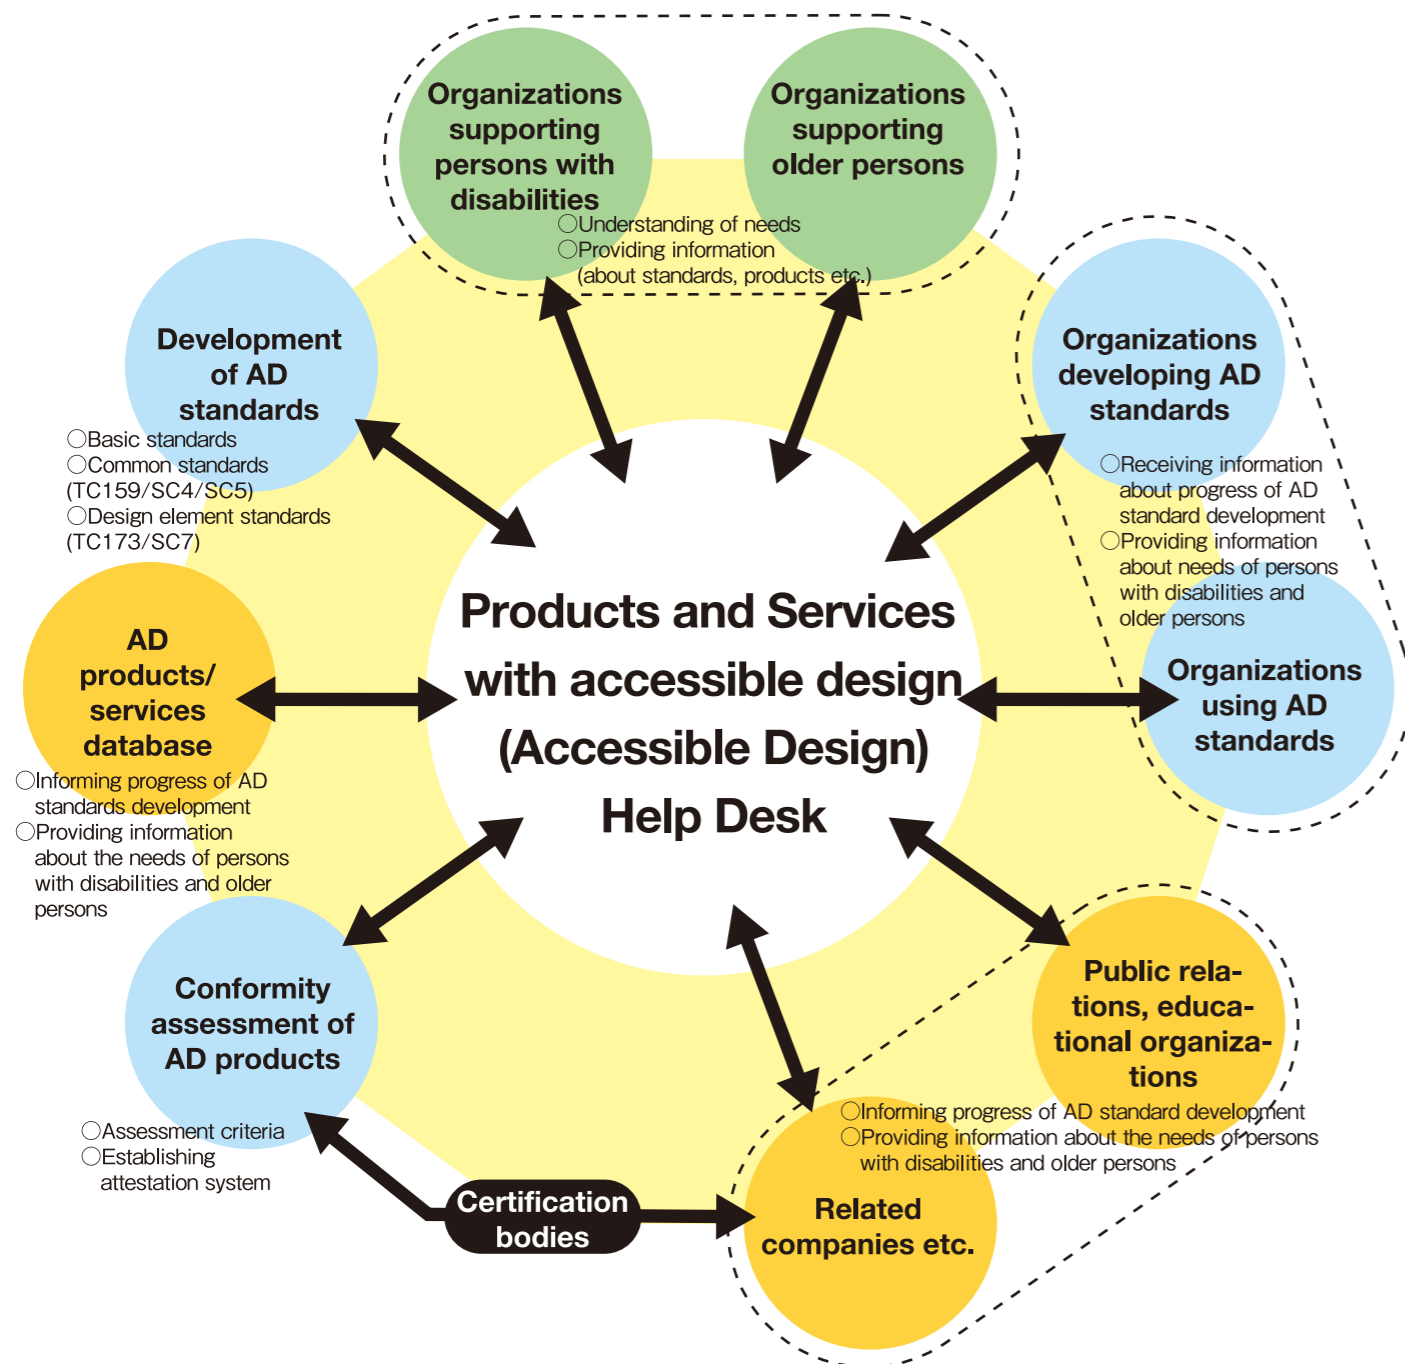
Organizations supporting persons with disabilities

Organizations supporting older persons

○Understanding of needs
○Providing information (about standards, products etc.)

Development of AD standards

○Basic standards
○Common standards (TC159/SC4/SC5)
○Design element standards (TC173/SC7)

Organizations developing AD standards

○Receiving information about progress of AD standard development
○Providing information about needs of persons with disabilities and older persons

Products and Services with accessible design (Accessible Design) Help Desk

AD products/ services database

○Informing progress of AD standards development
○Providing information about the needs of persons with disabilities and older persons

Organizations using AD standards

Conformity assessment of AD products

○Assessment criteria
○Establishing attestation system

Public relations, educational organizations

○Informing progress of AD standard development
○Providing information about the needs of persons with disabilities and older persons

Certification bodies

Related companies etc.